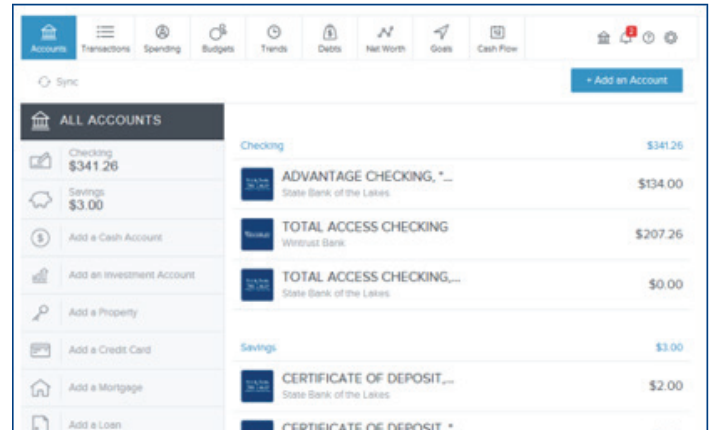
Accounts Transactions Spending Budgets Trends Debts Net Worth Goals Cash Flow

2

Sync

+ Add an Account

ALL ACCOUNTS

Checking
$341.26

Savings
$3.00

Add a Cash Account

Add an Investment Account

Add a Property

Add a Credit Card

Add a Mortgage

Add a Loan

Checking $341.26

ADVANTAGE CHECKING, *...
State Bank of the Lakes
$134.00

TOTAL ACCESS CHECKING
Wintrust Bank
$207.26

TOTAL ACCESS CHECKING,...
State Bank of the Lakes
$0.00

Savings $3.00

CERTIFICATE OF DEPOSIT,...
State Bank of the Lakes
$2.00

CERTIFICATE OF DEPOSIT, *
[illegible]